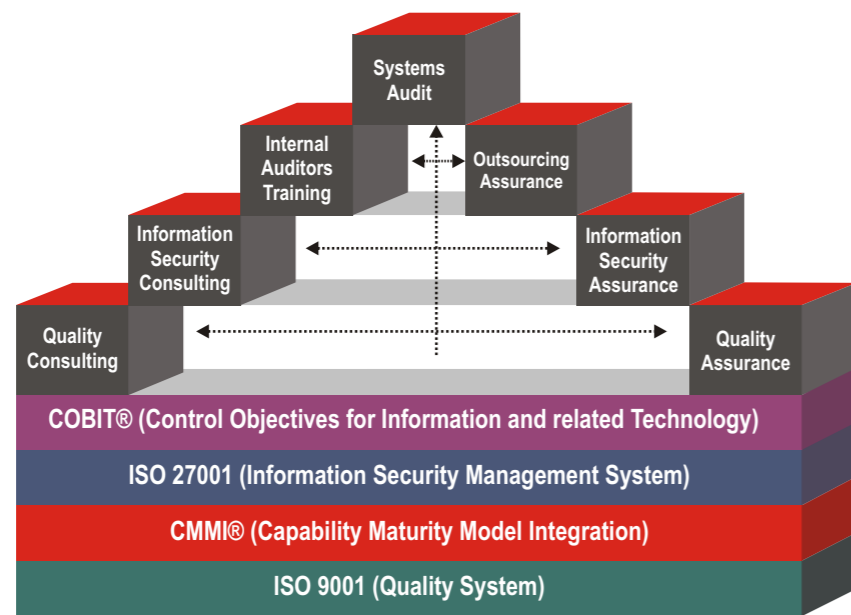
Systems Audit

Internal Auditors Training

Outsourcing Assurance

Information Security Consulting

Information Security Assurance

Quality Consulting

Quality Assurance

COBIT® (Control Objectives for Information and related Technology)

ISO 27001 (Information Security Management System)

CMMI® (Capability Maturity Model Integration)

ISO 9001 (Quality System)